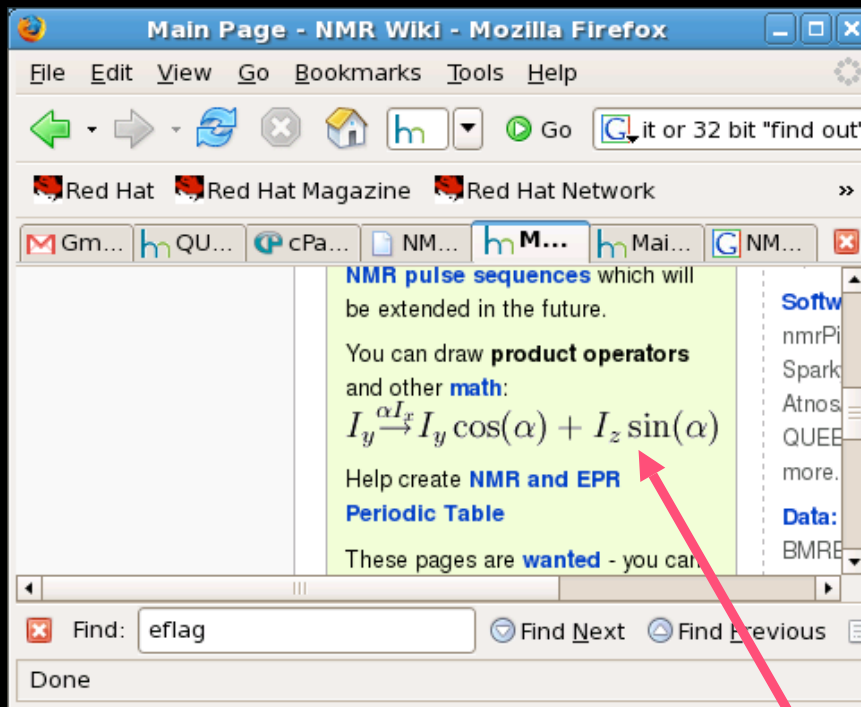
Main Page - NMR Wiki - Mozilla Firefox

File Edit View Go Bookmarks Tools Help

Go

it or 32 bit "find out"

Red Hat Red Hat Magazine Red Hat Network »

Gm... QU... cPa... NM... M... Mai... NM...

NMR pulse sequences which will be extended in the future.

You can draw product operators and other math:

$I_y \xrightarrow{\alpha I_x} I_y \cos(\alpha) + I_z \sin(\alpha)$

Help create NMR and EPR Periodic Table

These pages are wanted - you can

Softw
nmrPi
Spark
Atnos
QUEE
more.
Data:
BMRE

Find: eflag

Find Next Find Previous

Done